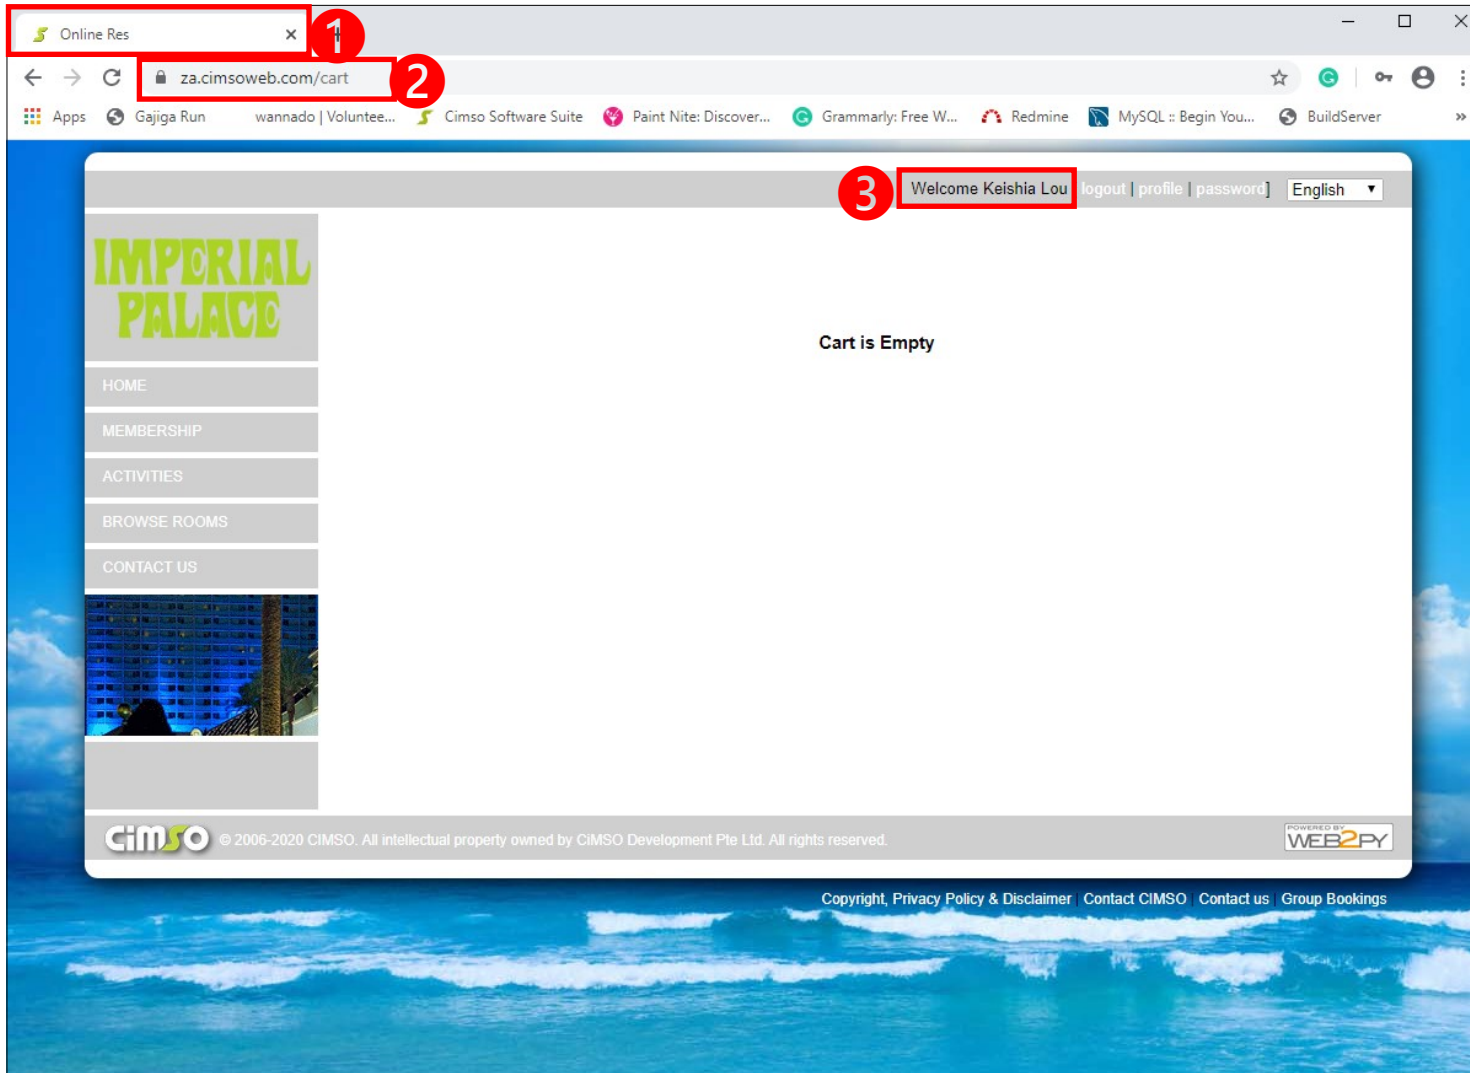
Online Res ×

1

za.cimsoweb.com/cart

2

Apps Gajiga Run wannado | Voluntee... Cimso Software Suite Paint Nite: Discover... Grammarly: Free W... Redmine MySQL :: Begin You... BuildServer »

3

Welcome Keishia Lou [logout | profile | password] English

IMPERIAL PALACE

HOME

MEMBERSHIP

ACTIVITIES

BROWSE ROOMS

CONTACT US

Cart is Empty

CiMSO © 2006-2020 CIMSO. All intellectual property owned by CIMSO Development Pte Ltd. All rights reserved.

POWERED BY WEB2PY

Copyright, Privacy Policy & Disclaimer | Contact CIMSO | Contact us | Group Bookings